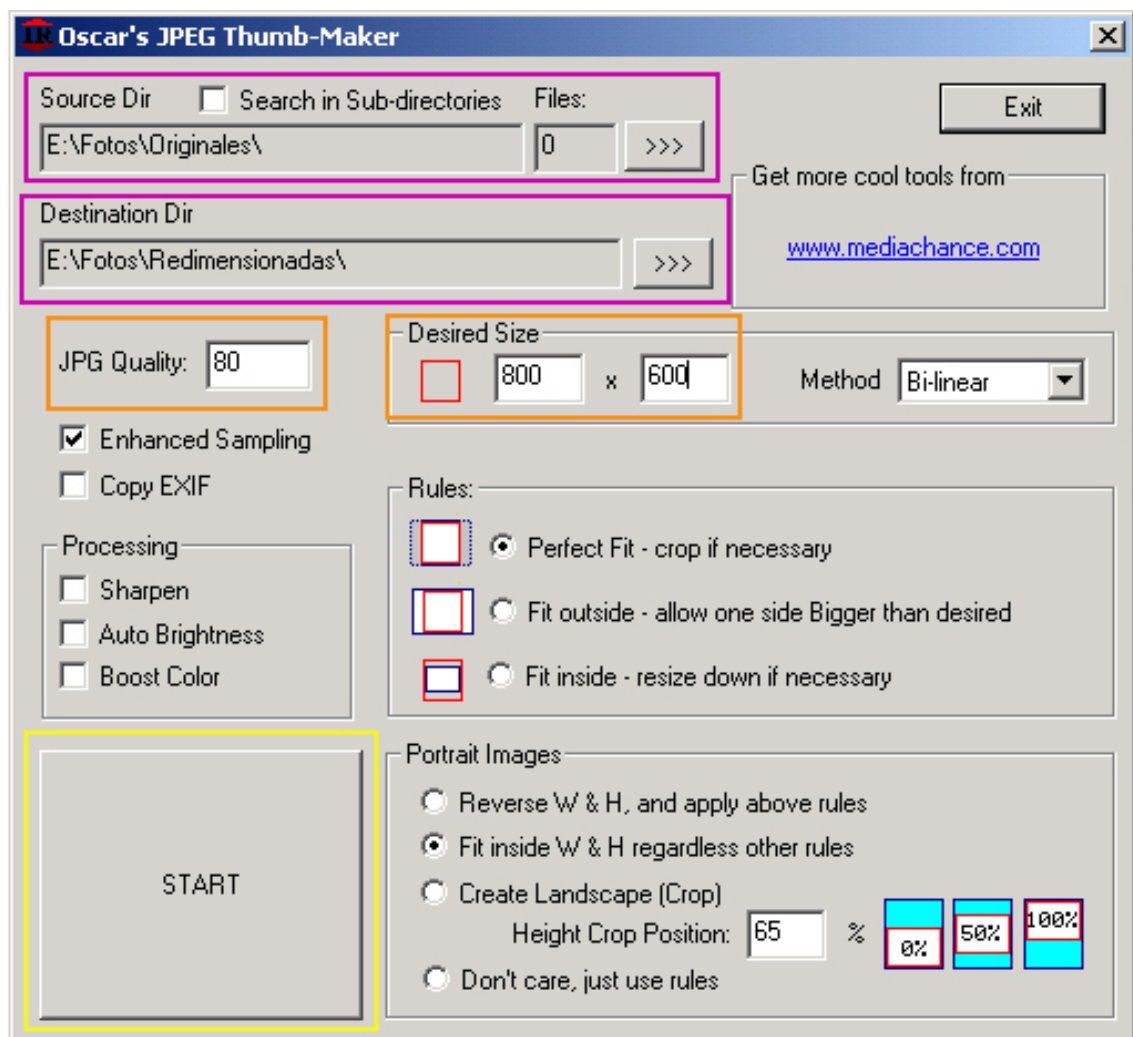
IR Oscar's JPEG Thumb-Maker

X

Source Dir
Search in Sub-directories
Files:
E:\Fotos\Originales\
0
>>>

Exit

Destination Dir
E:\Fotos\Redimensionadas\
>>>

Get more cool tools from
www.mediachance.com

JPG Quality: 80

Desired Size
800 x 600
Method Bi-linear

Enhanced Sampling
Copy EXIF

Processing
Sharpen
Auto Brightness
Boost Color

Rules:
Perfect Fit - crop if necessary
Fit outside - allow one side Bigger than desired
Fit inside - resize down if necessary

START

Portrait Images
Reverse W & H, and apply above rules
Fit inside W & H regardless other rules
Create Landscape (Crop)
Height Crop Position: 65 %
0%
50%
100%
Don't care, just use rules